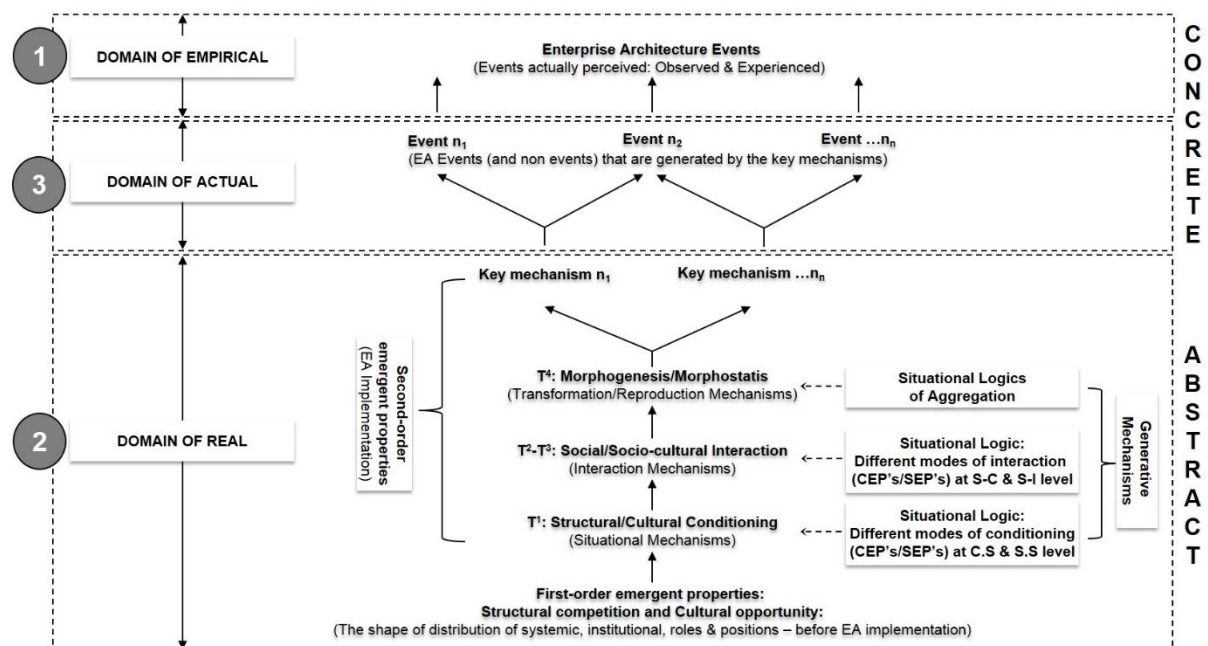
1

DOMAIN OF EMPIRICAL

Enterprise Architecture Events
(Events actually perceived: Observed & Experienced)

C
O
N
C
R
E
T
E

3

DOMAIN OF ACTUAL

Event $n_1$

Event $n_2$

Event $\ldots n_n$

(EA Events (and non events) that are generated by the key mechanisms)

2

DOMAIN OF REAL

Key mechanism $n_1$

Key mechanism $\ldots n_n$

Second-order emergent properties (EA Implementation)

$T^4$: Morphogenesis/Morphostatis
(Transformation/Reproduction Mechanisms)

Situational Logics of Aggregation

$T^2$-$T^3$: Social/Socio-cultural Interaction
(Interaction Mechanisms)

Situational Logic:
Different modes of interaction (CEP's/SEP's) at S-C & S-I level

$T^1$: Structural/Cultural Conditioning
(Situational Mechanisms)

Situational Logic:
Different modes of conditioning (CEP's/SEP's) at C.S & S.S level

Generative Mechanisms

First-order emergent properties:
Structural competition and Cultural opportunity:
(The shape of distribution of systemic, institutional, roles & positions – before EA implementation)

A
B
S
T
R
A
C
T